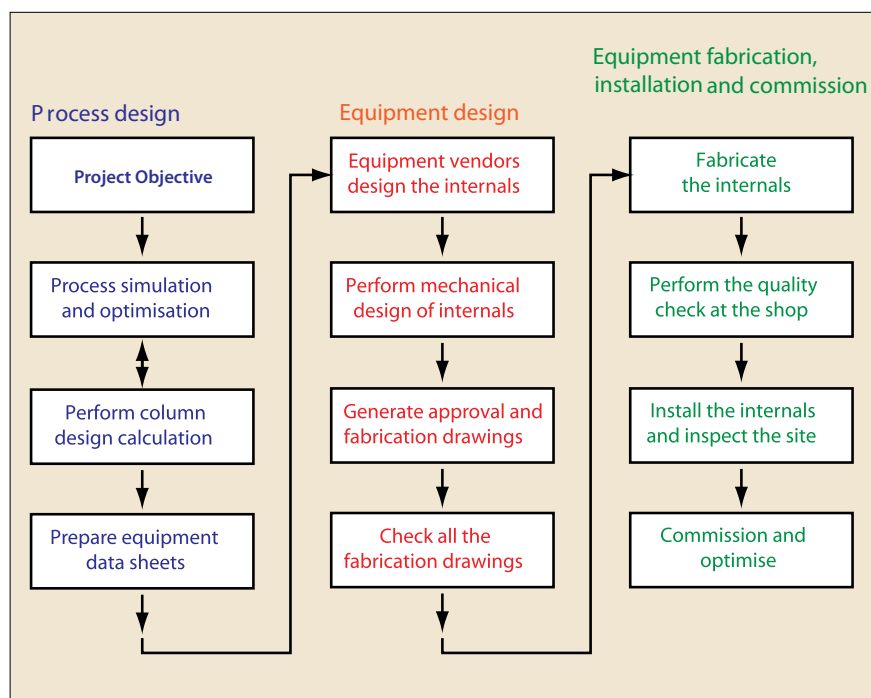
Equipment fabrication, installation and commission

P rocess design

Equipment design

Project Objective

Process simulation and optimisation

Perform column design calculation

Prepare equipment data sheets

Equipment vendors design the internals

Perform mechanical design of internals

Generate approval and fabrication drawings

Check all the fabrication drawings

Fabricate the internals

Perform the quality check at the shop

Install the internals and inspect the site

Commission and optimise